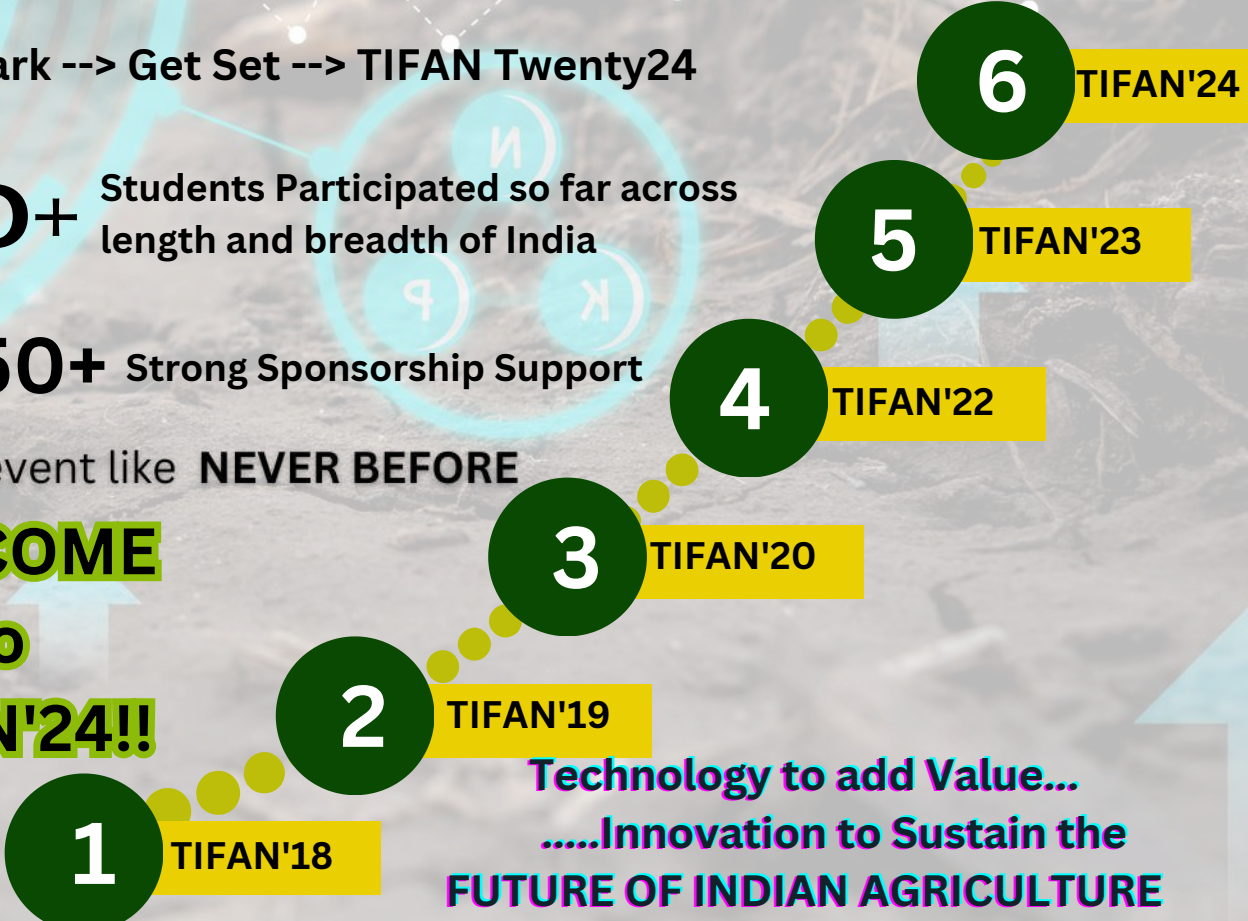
ark --> Get Set --> TIFAN Twenty24

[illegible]0+ Students Participated so far across length and breadth of India

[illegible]50+ Strong Sponsorship Support

event like NEVER BEFORE

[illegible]COME
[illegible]o
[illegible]N'24!!

6 TIFAN'24
5 TIFAN'23
4 TIFAN'22
3 TIFAN'20
2 TIFAN'19
1 TIFAN'18

Technology to add Value...
.....Innovation to Sustain the
FUTURE OF INDIAN AGRICULTURE